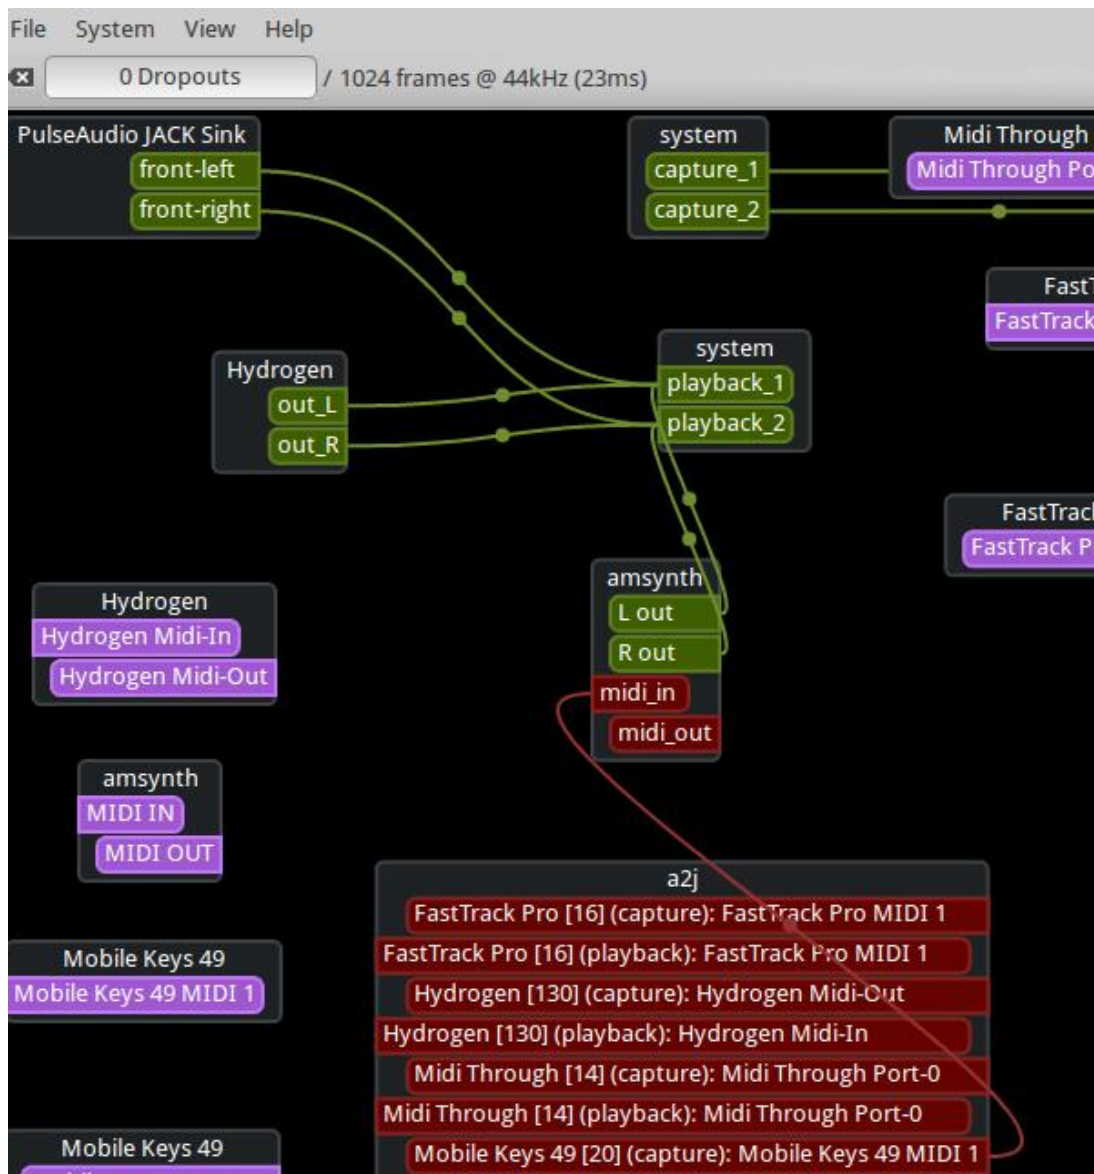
File System View Help

0 Dropouts / 1024 frames @ 44kHz (23ms)

PulseAudio JACK Sink
front-left
front-right

system
capture_1
capture_2

Midi Through
Midi Through Po

FastT
FastTrack

Hydrogen
out_L
out_R

system
playback_1
playback_2

FastTrac
FastTrack P

Hydrogen
Hydrogen Midi-In
Hydrogen Midi-Out

amsynth
L out
R out
midi_in
midi_out

amsynth
MIDI IN
MIDI OUT

Mobile Keys 49
Mobile Keys 49 MIDI 1

Mobile Keys 49

a2j
FastTrack Pro [16] (capture): FastTrack Pro MIDI 1
FastTrack Pro [16] (playback): FastTrack Pro MIDI 1
Hydrogen [130] (capture): Hydrogen Midi-Out
Hydrogen [130] (playback): Hydrogen Midi-In
Midi Through [14] (capture): Midi Through Port-0
Midi Through [14] (playback): Midi Through Port-0
Mobile Keys 49 [20] (capture): Mobile Keys 49 MIDI 1